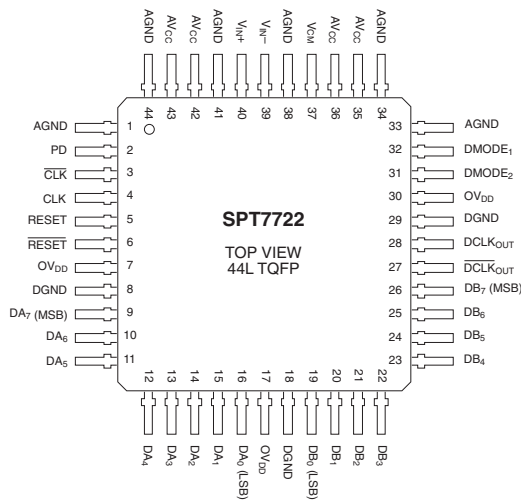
AGND
$AV_{CC}$
$AV_{CC}$
AGND
$V_{IN}+$
$V_{IN}-$
AGND
$V_{CM}$
$AV_{CC}$
$AV_{CC}$
AGND

44
43
42
41
40
39
38
37
36
35
34

AGND 1
PD 2
$\overline{CLK}$ 3
CLK 4
RESET 5
$\overline{RESET}$ 6
$OV_{DD}$ 7
DGND 8
$DA_7$ (MSB) 9
$DA_6$ 10
$DA_5$ 11

SPT7722

TOP VIEW
44L TQFP

33 AGND
32 $DMODE_1$
31 $DMODE_2$
30 $OV_{DD}$
29 DGND
28 $DCLK_{OUT}$
27 $\overline{DCLK}_{OUT}$
26 $DB_7$ (MSB)
25 $DB_6$
24 $DB_5$
23 $DB_4$

12
13
14
15
16
17
18
19
20
21
22

$DA_4$
$DA_3$
$DA_2$
$DA_1$
$DA_0$ (LSB)
$OV_{DD}$
DGND
$DB_0$ (LSB)
$DB_1$
$DB_2$
$DB_3$